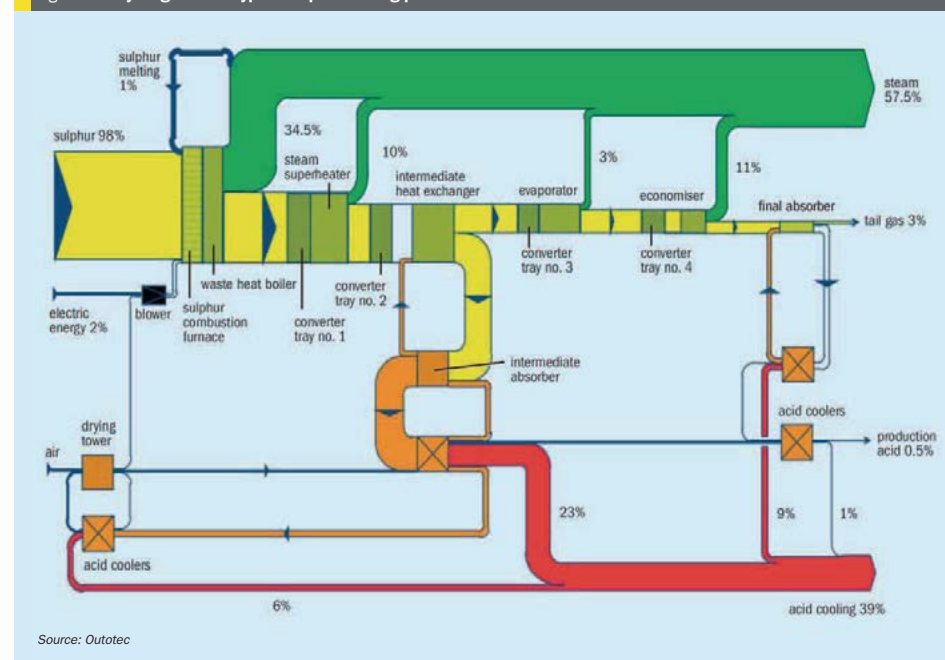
sulphur melting 1%

steam 57.5%

sulphur 98%

34.5%

10%

3%

11%

steam superheater

intermediate heat exchanger

evaporator

economiser

final absorber

tail gas 3%

waste heat boiler

converter tray no. 2

converter tray no. 3

converter tray no. 4

electric energy 2%

blower

sulphur combustion furnace

converter tray no. 1

intermediate absorber

acid coolers

air

drying tower

production acid 0.5%

23%

9%

1%

acid coolers

6%

acid cooling 39%

Source: Outotec